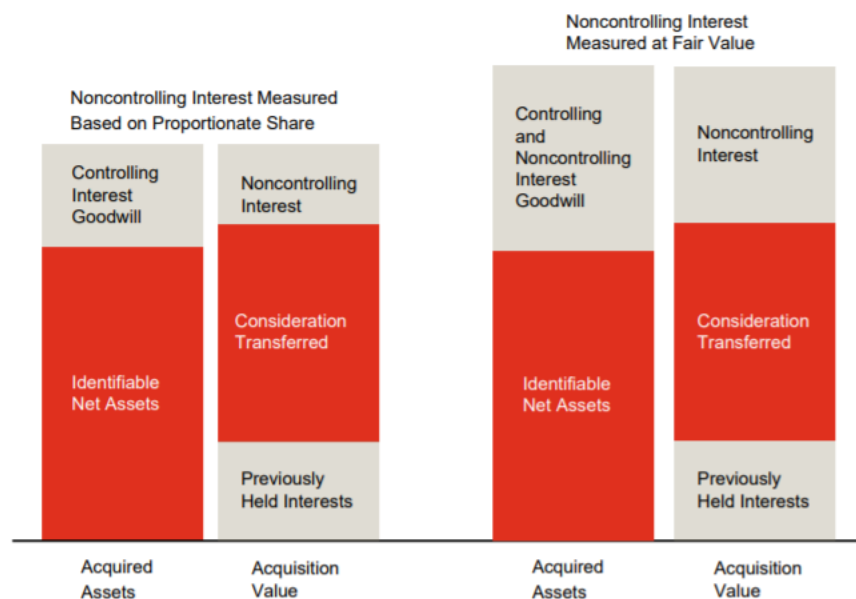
Noncontrolling Interest Measured Based on Proportionate Share

Controlling Interest Goodwill

Identifiable Net Assets

Acquired Assets

Noncontrolling Interest

Consideration Transferred

Previously Held Interests

Acquisition Value

Noncontrolling Interest Measured at Fair Value

Controlling and Noncontrolling Interest Goodwill

Identifiable Net Assets

Acquired Assets

Noncontrolling Interest

Consideration Transferred

Previously Held Interests

Acquisition Value